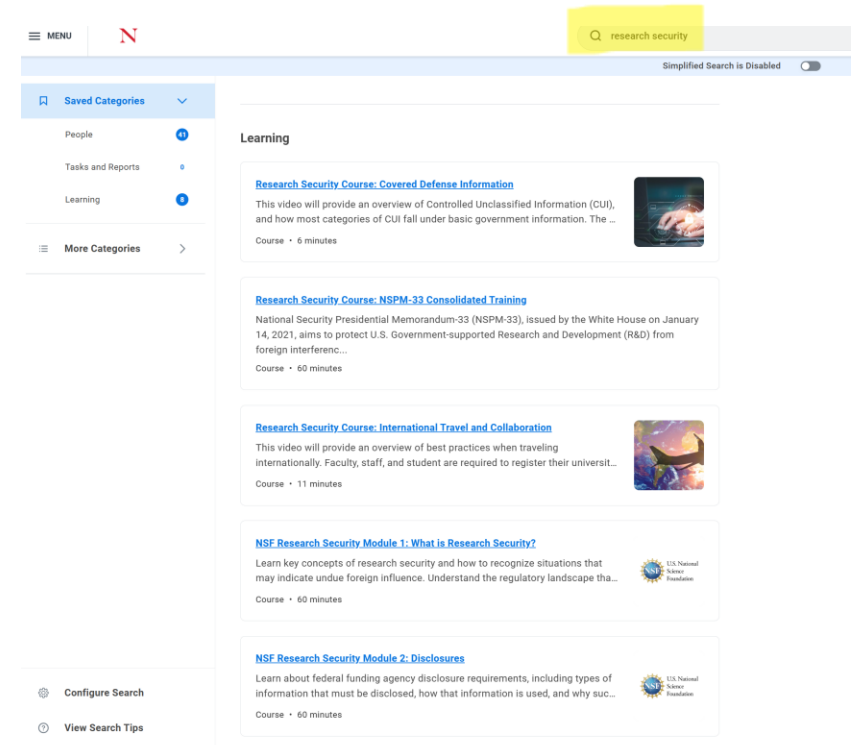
MENU N

research security

Simplified Search is Disabled

Saved Categories

People 41

Tasks and Reports 0

Learning 8

More Categories

Configure Search

View Search Tips

Learning

Research Security Course: Covered Defense Information

This video will provide an overview of Controlled Unclassified Information (CUI), and how most categories of CUI fall under basic government information. The ...

Course • 6 minutes

Research Security Course: NSPM-33 Consolidated Training

National Security Presidential Memorandum-33 (NSPM-33), issued by the White House on January 14, 2021, aims to protect U.S. Government-supported Research and Development (R&D) from foreign interferenc...

Course • 60 minutes

Research Security Course: International Travel and Collaboration

This video will provide an overview of best practices when traveling internationally. Faculty, staff, and student are required to register their universit...

Course • 11 minutes

NSF Research Security Module 1: What is Research Security?

Learn key concepts of research security and how to recognize situations that may indicate undue foreign influence. Understand the regulatory landscape tha...

U.S. National Science Foundation

Course • 60 minutes

NSF Research Security Module 2: Disclosures

Learn about federal funding agency disclosure requirements, including types of information that must be disclosed, how that information is used, and why suc...

U.S. National Science Foundation

Course • 60 minutes